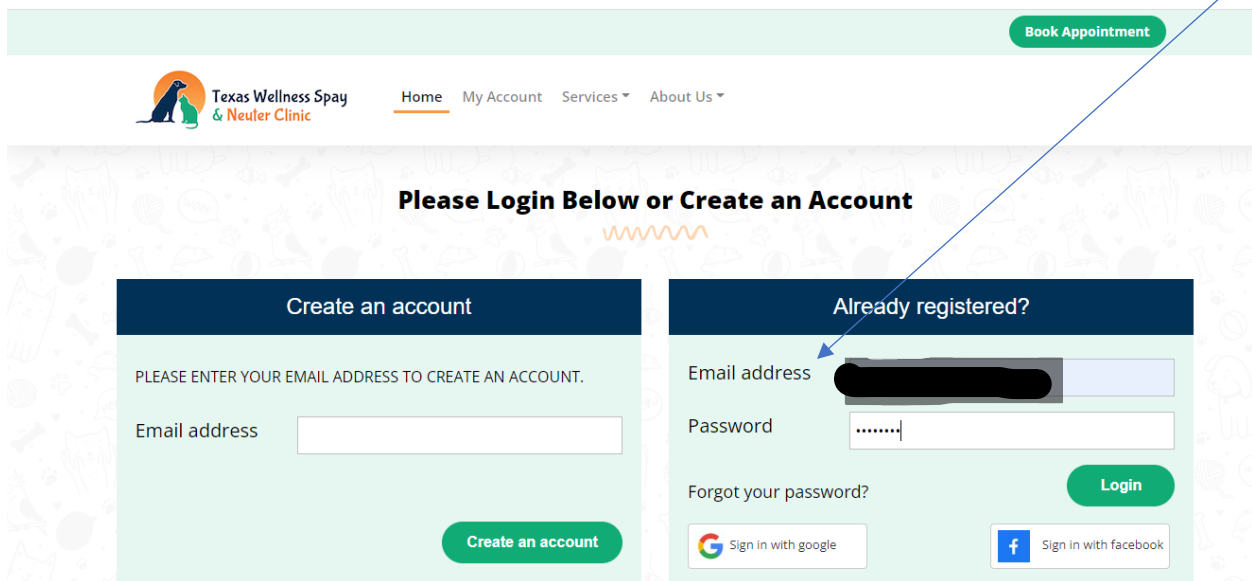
Book Appointment

Texas Wellness Spay & Neuter Clinic

Home My Account Services About Us

Please Login Below or Create an Account

Create an account

PLEASE ENTER YOUR EMAIL ADDRESS TO CREATE AN ACCOUNT.

Email address

Create an account

Already registered?

Email address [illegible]

Password ••••••••

Forgot your password?

Login

Sign in with google

Sign in with facebook